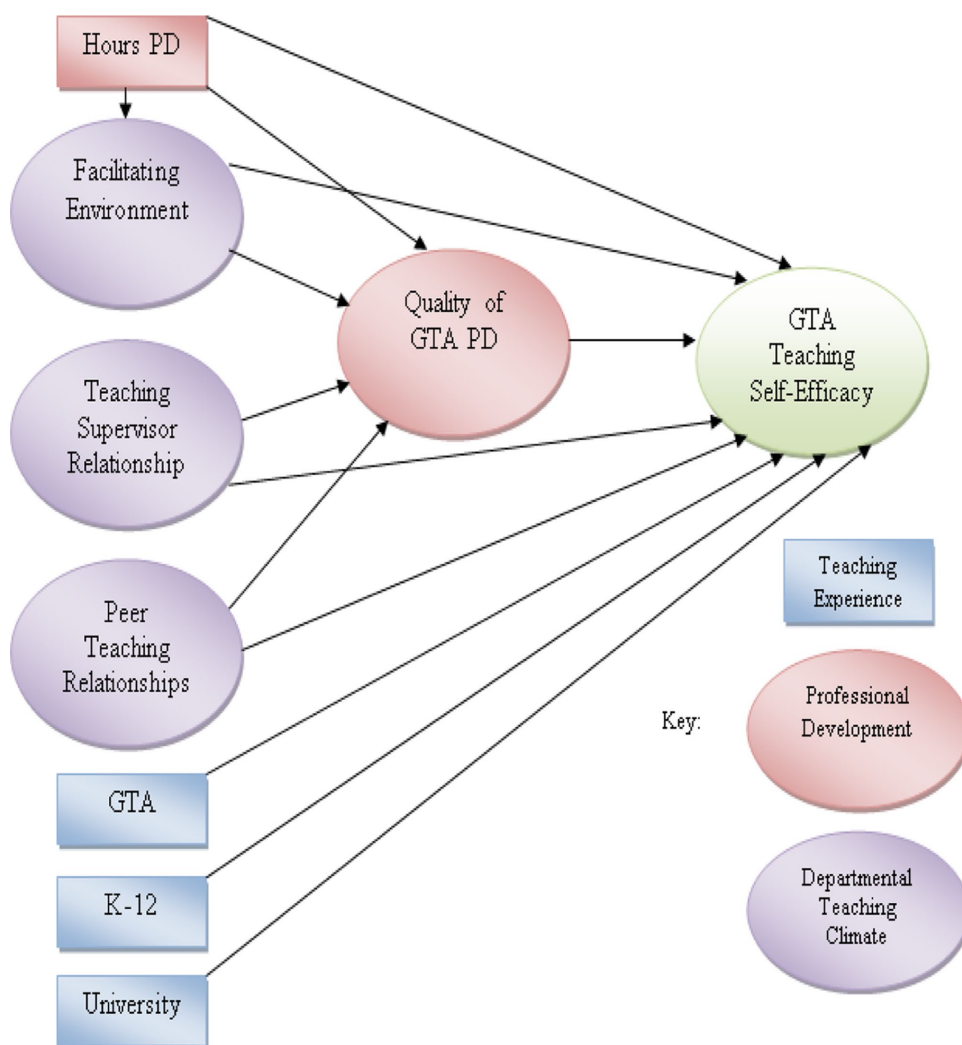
Hours PD

Facilitating Environment

Teaching Supervisor Relationship

Peer Teaching Relationships

GTA

K-12

University

Quality of GTA PD

GTA Teaching Self-Efficacy

Teaching Experience

Key:

Professional Development

Departmental Teaching Climate